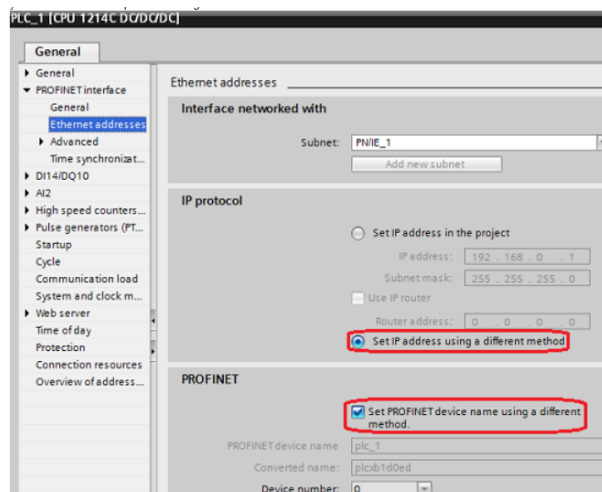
PLC_1 [CPU 1214C DC/DC/DC]

General

General
PROFINET interface
General
Ethernet addresses
Advanced
Time synchronizat...
DI14/DQ10
AI2
High speed counters...
Pulse generators (PT...
Startup
Cycle
Communication load
System and clock m...
Web server
Time of day
Protection
Connection resources
Overview of address...

Ethernet addresses

Interface networked with

Subnet: PN/IE_1

Add new subnet

IP protocol

Set IP address in the project

IP address: 192 . 168 . 0 . 1

Subnet mask: 255 . 255 . 255 . 0

Use IP router

Router address: 0 . 0 . 0 . 0

Set IP address using a different method

PROFINET

Set PROFINET device name using a different method.

PROFINET device name plc_1

Converted name: plcxb1d0ed

Device number: 0